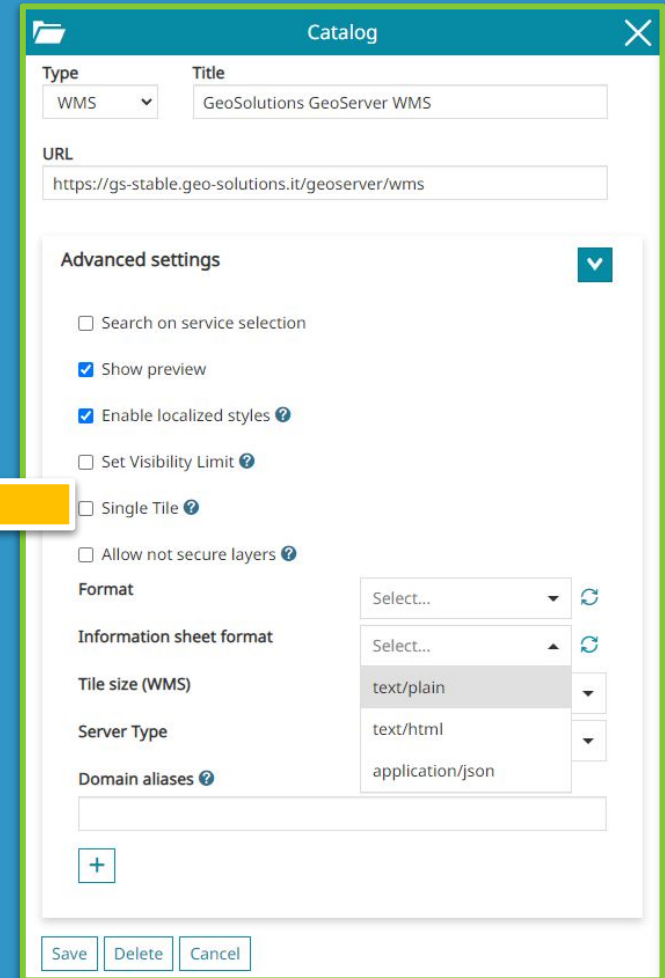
Catalog

Type
WMS

Title
GeoSolutions GeoServer WMS

URL
https://gs-stable.geo-solutions.it/geoserver/wms

Advanced settings

Search on service selection

Show preview

Enable localized styles

Set Visibility Limit

Single Tile

Allow not secure layers

Format
Select...

Information sheet format
Select...

Tile size (WMS)

Server Type

text/plain
text/html
application/json

Domain aliases

+

Save Delete Cancel